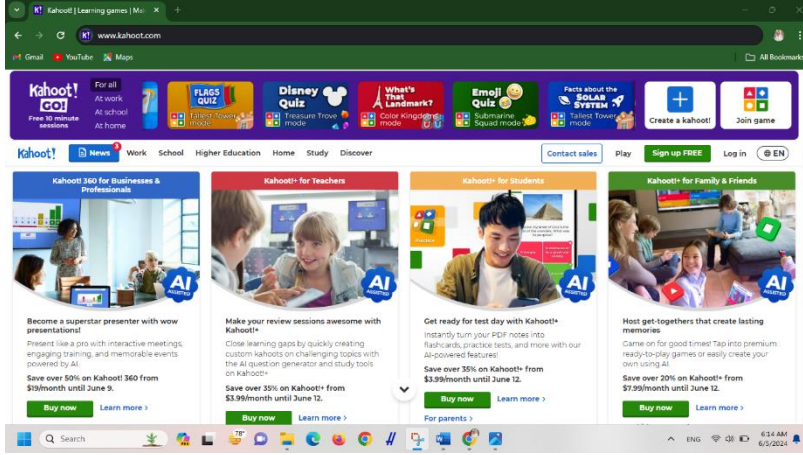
Kahoot! | Learning games | Ma

www.kahoot.com

Gmail YouTube Maps

All Bookmarks

Kahoot! GO! Free 10 minute sessions

For all
At work
At school
At home

FLAGS QUIZ
Tallest Tower mode

Disney Quiz
Treasure Trove mode

What's That Landmark?
Color Kingdom mode

Emoji Quiz
Submarine Squad mode

Facts about the SOLAR SYSTEM
Tallest Tower mode

Create a kahoot!

Join game

Kahoot! News Work School Higher Education Home Study Discover Contact sales Play Sign up FREE Log in EN

Kahoot! 360 for Businesses & Professionals

AI ASSISTED

Become a superstar presenter with wow presentations!

Present like a pro with interactive meetings, engaging training, and memorable events powered by AI.

Save over 50% on Kahoot! 360 from $19/month until June 9.

Buy now Learn more ›

Kahoot!+ for Teachers

AI ASSISTED

Make your review sessions awesome with Kahoot!+

Close learning gaps by quickly creating custom kahoots on challenging topics with the AI question generator and study tools on Kahoot!+

Save over 35% on Kahoot!+ from $3.99/month until June 12.

Buy now Learn more ›

Kahoot!+ for Students

AI ASSISTED

Get ready for test day with Kahoot!+

Instantly turn your PDF notes into flashcards, practice tests, and more with our AI-powered features!

Save over 35% on Kahoot!+ from $3.99/month until June 12.

Buy now Learn more ›

For parents ›

Kahoot!+ for Family & Friends

AI ASSISTED

Host get-togethers that create lasting memories

Game on for good times! Tap into premium ready-to-play games or easily create your own using AI.

Save over 20% on Kahoot!+ from $7.99/month until June 12.

Buy now Learn more ›

Search

78°

ENG

6:14 AM
6/5/2024